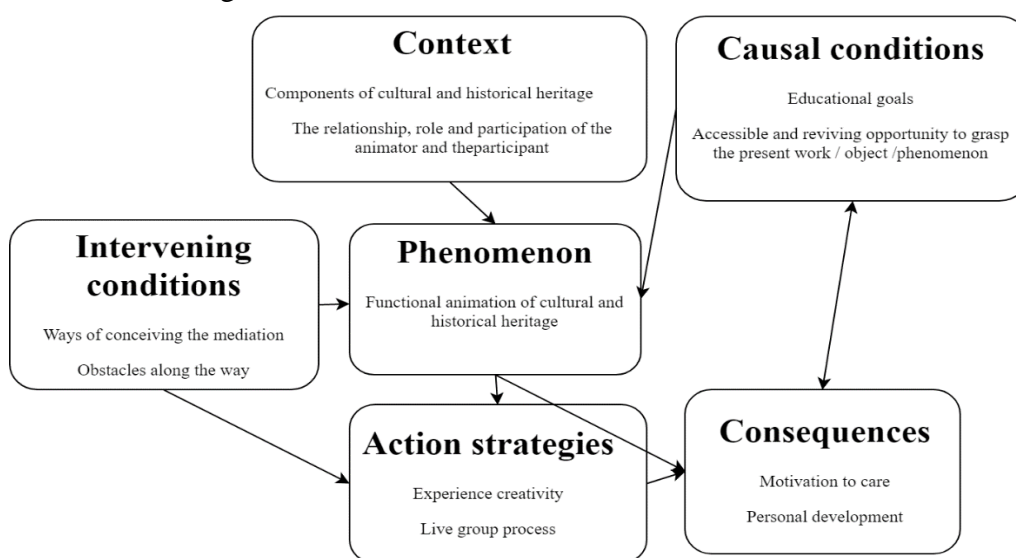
Context

Components of cultural and historical heritage

The relationship, role and participation of the animator and theparticipant

Causal conditions

Educational goals

Accessible and reviving opportunity to grasp the present work / object /phenomenon

Intervening conditions

Ways of conceiving the mediation

Obstacles along the way

Phenomenon

Functional animation of cultural and historical heritage

Action strategies

Experience creativity

Live group process

Consequences

Motivation to care

Personal development